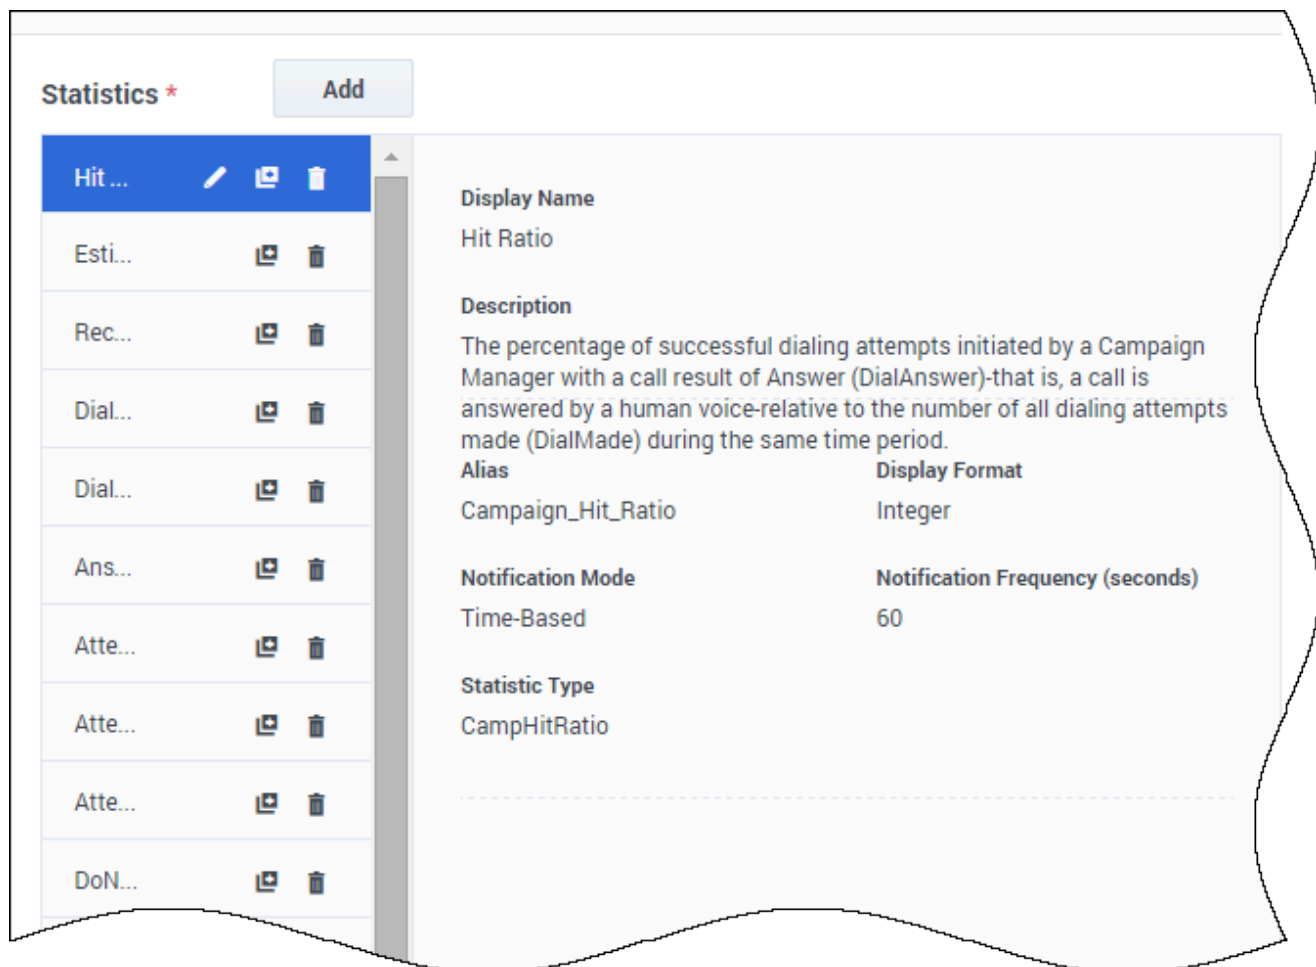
Statistics *

Add

Hit ...

Esti...

Rec...

Dial...

Dial...

Ans...

Atte...

Atte...

Atte...

DoN...

Display Name

Hit Ratio

Description

The percentage of successful dialing attempts initiated by a Campaign Manager with a call result of Answer (DialAnswer)-that is, a call is answered by a human voice-relative to the number of all dialing attempts made (DialMade) during the same time period.

Alias

Campaign_Hit_Ratio

Display Format

Integer

Notification Mode

Time-Based

Notification Frequency (seconds)

60

Statistic Type

CampHitRatio